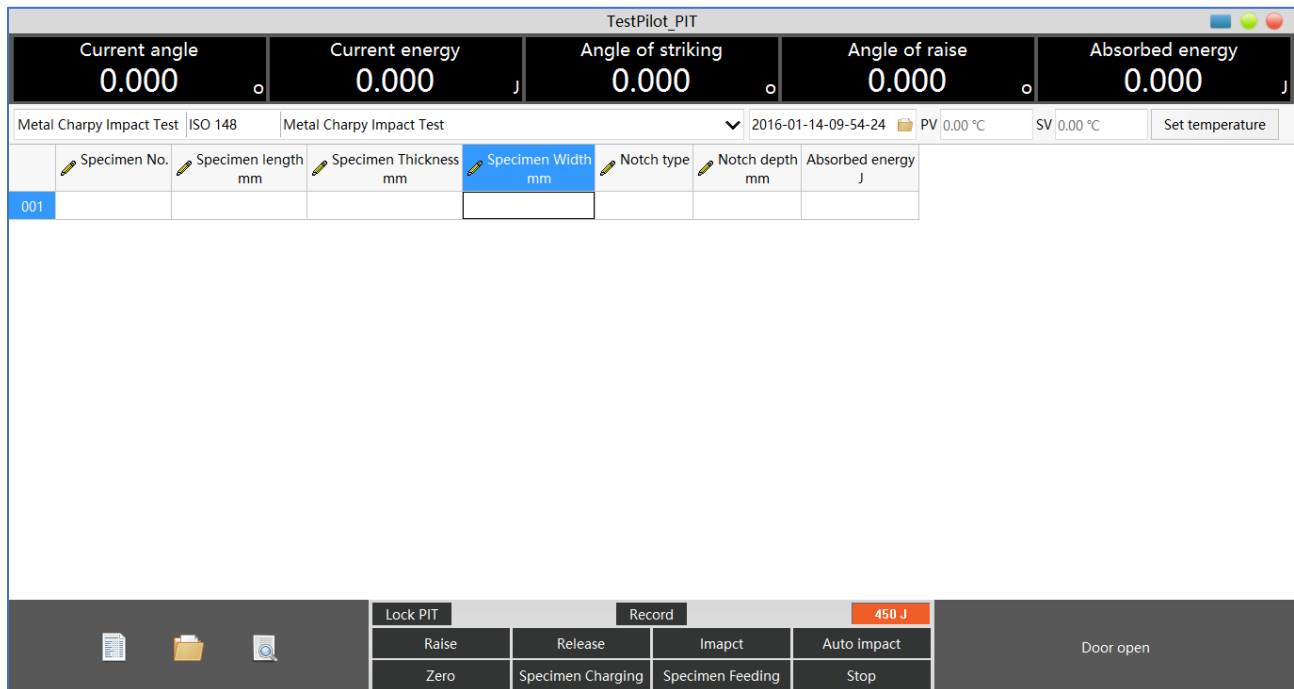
TestPilot_PIT

Current angle
0.000
o

Current energy
0.000
J

Angle of striking
0.000
o

Angle of raise
0.000
o

Absorbed energy
0.000
J

Metal Charpy Impact Test | ISO 148 | Metal Charpy Impact Test | 2016-01-14-09-54-24 | PV 0.00 ℃ | SV 0.00 ℃ | Set temperature

| | Specimen No. | Specimen length mm | Specimen Thickness mm | Specimen Width mm | Notch type | Notch depth mm | Absorbed energy J |
|---|---|---|---|---|---|---|---|
| 001 | | | | | | | |

Lock PIT
Record
450 J
Raise
Release
Imapct
Auto impact
Zero
Specimen Charging
Specimen Feeding
Stop
Door open